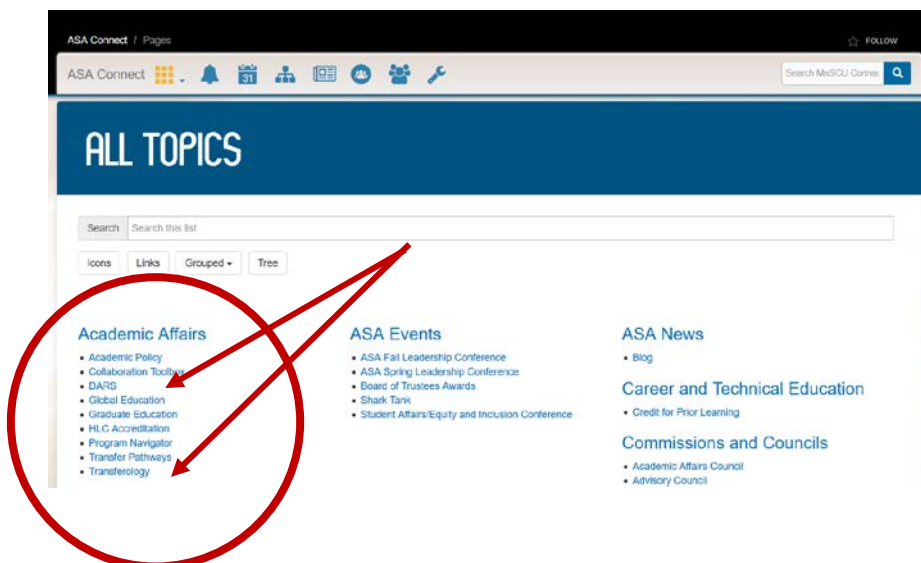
ASA Connect / Pages

FOLLOW

ASA Connect

31

Search MnSCU Connec

ALL TOPICS

Search Search this list

Icons Links Grouped Tree

Academic Affairs
- Academic Policy
- Collaboration Toolbox
- DARS
- Global Education
- Graduate Education
- HLC Accreditation
- Program Navigator
- Transfer Pathways
- Transferology

ASA Events
- ASA Fall Leadership Conference
- ASA Spring Leadership Conference
- Board of Trustees Awards
- Shark Tank
- Student Affairs/Equity and Inclusion Conference

ASA News
- Blog

Career and Technical Education
- Credit for Prior Learning

Commissions and Councils
- Academic Affairs Council
- Advisory Council